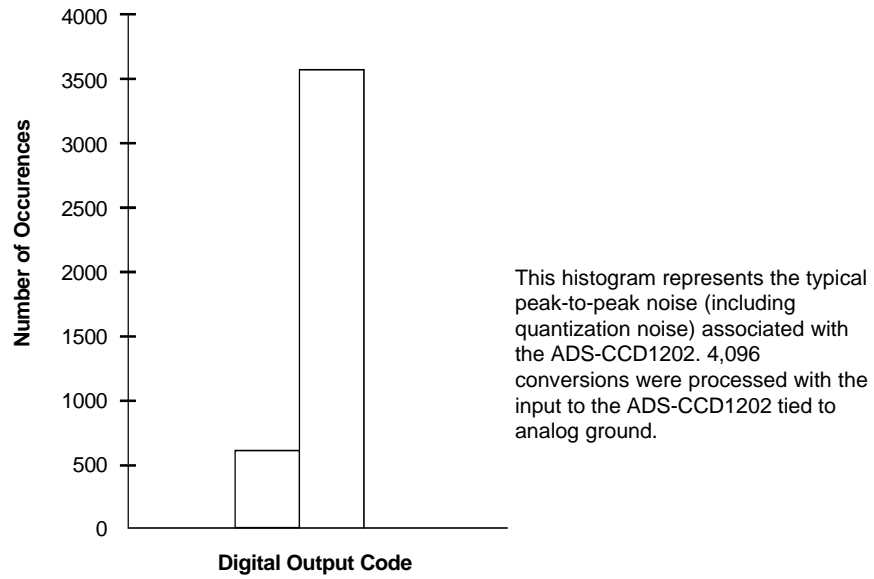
4000
3500
3000
2500
2000
1500
1000
500
0

Number of Occurences

Digital Output Code

This histogram represents the typical peak-to-peak noise (including quantization noise) associated with the ADS-CCD1202. 4,096 conversions were processed with the input to the ADS-CCD1202 tied to analog ground.